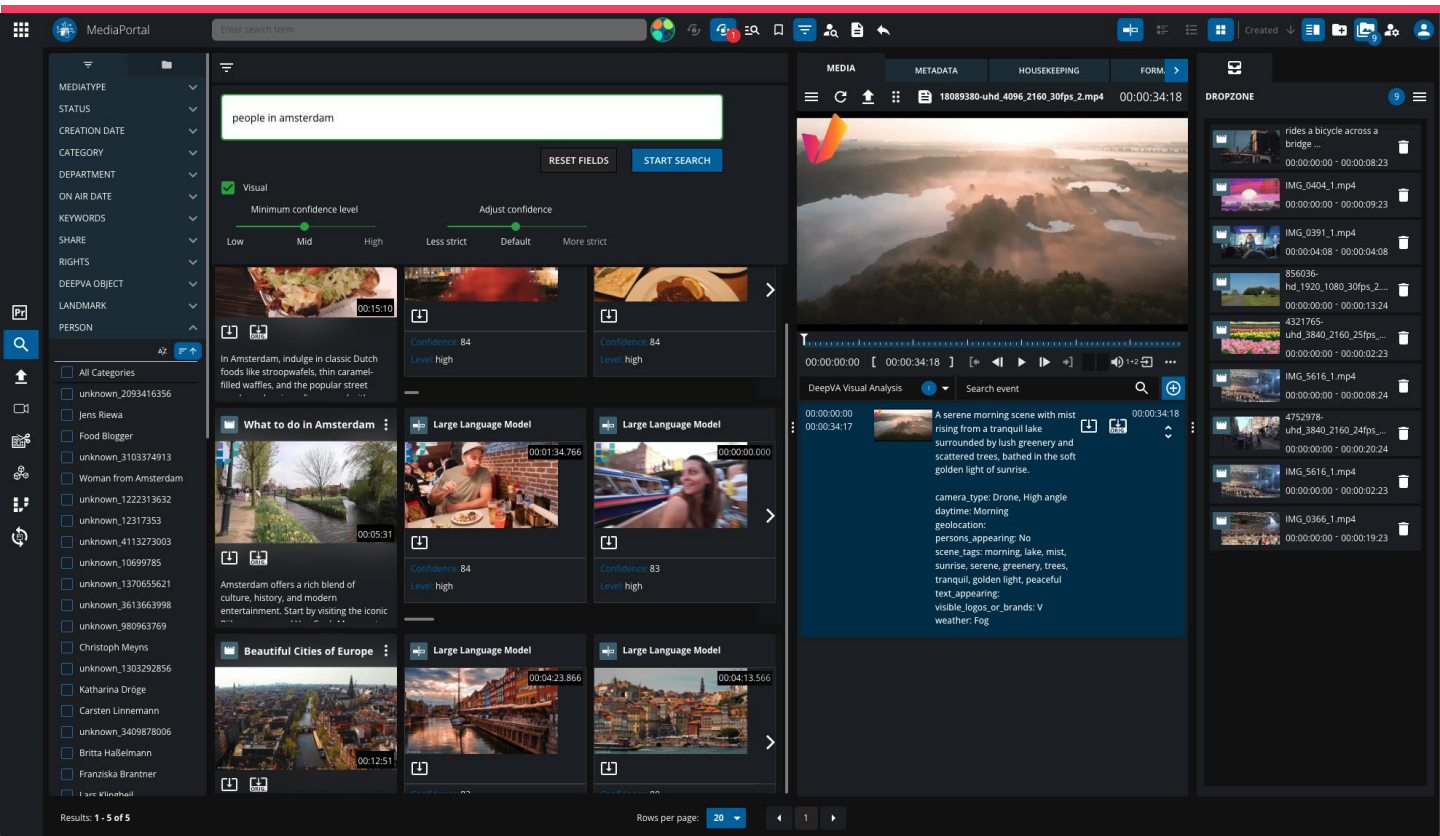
MediaPortal
Enter search term
1
Created
9

MEDIATYPE
STATUS
CREATION DATE
CATEGORY
DEPARTMENT
ON AIR DATE
KEYWORDS
SHARE
RIGHTS
DEEPVA OBJECT
LANDMARK
PERSON
AZ
All Categories
unknown_2093416356
Jens Riewa
Food Blogger
unknown_3103374913
Woman from Amsterdam
unknown_1222313632
unknown_12317353
unknown_4113273003
unknown_10699785
unknown_1370655621
unknown_3613663998
unknown_980963769
Christoph Meyns
unknown_1303292856
Katharina Dröge
Carsten Linnemann
unknown_3409878006
Britta Haßelmann
Franziska Brantner
Lars Klingbeil
Results: 1 - 5 of 5

people in amsterdam
RESET FIELDS
START SEARCH
Visual
Minimum confidence level
Low Mid High
Adjust confidence
Less strict Default More strict

00:15:10
In Amsterdam, indulge in classic Dutch foods like stroopwafels, thin caramel-filled waffles, and the popular street
Confidence: 84
Level: high
Confidence: 84
Level: high

What to do in Amsterdam
00:05:31
Amsterdam offers a rich blend of culture, history, and modern entertainment. Start by visiting the iconic
Large Language Model
00:01:34.766
Confidence: 84
Level: high
Large Language Model
00:00:00.000
Confidence: 83
Level: high

Beautiful Cities of Europe
00:12:51
Large Language Model
00:04:23.866
Large Language Model
00:04:13.566

Rows per page: 20
1

MEDIA
METADATA
HOUSEKEEPING
FORM
18089380-uhd_4096_2160_30fps_2.mp4
00:00:34:18
00:00:00:00
00:00:34:18
1+2
DeepVA Visual Analysis
1
Search event
00:00:00:00
00:00:34:17
00:00:34:18
A serene morning scene with mist rising from a tranquil lake surrounded by lush greenery and scattered trees, bathed in the soft golden light of sunrise.

camera_type: Drone, High angle
daytime: Morning
geolocation:
persons_appearing: No
scene_tags: morning, lake, mist, sunrise, serene, greenery, trees, tranquil, golden light, peaceful
text_appearing:
visible_logos_or_brands: V
weather: Fog

DROPZONE
9
rides a bicycle across a bridge ...
00:00:00:00 - 00:00:08:23
IMG_0404_1.mp4
00:00:00:00 - 00:00:09:23
IMG_0391_1.mp4
00:00:04:08 - 00:00:04:08
856036-hd_1920_1080_30fps_2....
00:00:00:00 - 00:00:13:24
4321765-uhd_3840_2160_25fps_...
00:00:00:00 - 00:00:02:23
IMG_5616_1.mp4
00:00:00:00 - 00:00:08:24
4752978-uhd_3840_2160_24fps_...
00:00:00:00 - 00:00:20:24
IMG_5616_1.mp4
00:00:00:00 - 00:00:02:23
IMG_0366_1.mp4
00:00:00:00 - 00:00:19:23